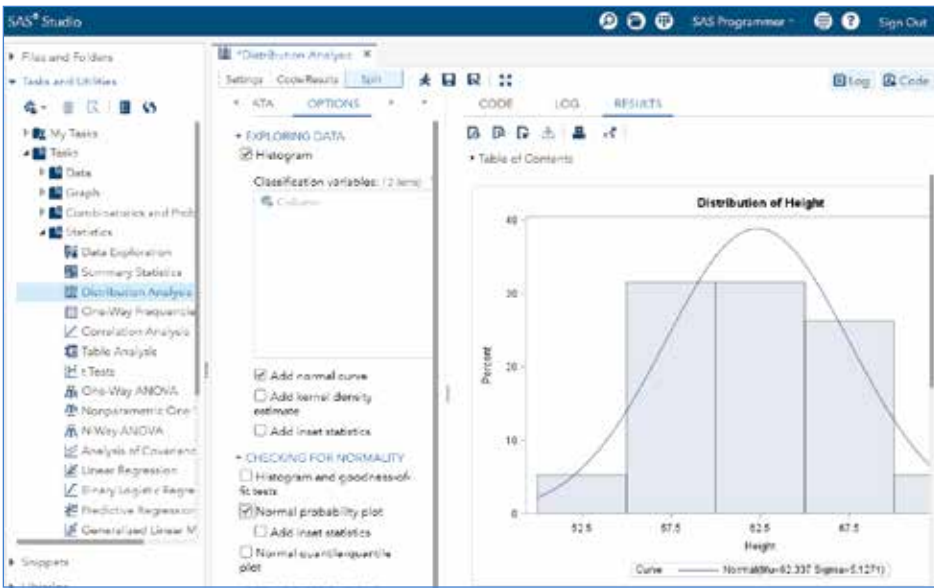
SAS® Studio

SAS Programmer · Sign Out

▸ Files and Folders
▾ Tasks and Utilities

▸ My Tasks
▾ Tasks
▸ Data
▸ Graph
▸ Combinatorics and Prob
▾ Statistics
Data Exploration
Summary Statistics
Distribution Analysis
One-Way Frequencie
Correlation Analysis
Table Analysis
t Tests
One-Way ANOVA
Nonparametric One
N-Way ANOVA
Analysis of Covarianc
Linear Regression
Binary Logistic Regre
Predictive Regression
Generalized Linear M

▸ Snippets

*Distribution Analysis ×

Settings Code/Results Split

ATA OPTIONS

▾ EXPLORING DATA
☑ Histogram
Classification variables: (2 items)
Collation

☑ Add normal curve
☐ Add kernel density estimate
☐ Add inset statistics

▾ CHECKING FOR NORMALITY
☐ Histogram and goodness-of-fit tests
☑ Normal probability plot
☐ Add inset statistics
☐ Normal quantile-quantile plot

Log Code

CODE LOG RESULTS

▸ Table of Contents

Distribution of Height

Percent

40
30
20
10
0

52.5 57.5 62.5 67.5

Height

Curve —— Normal(Mu=62.337 Sigma=5.1271)